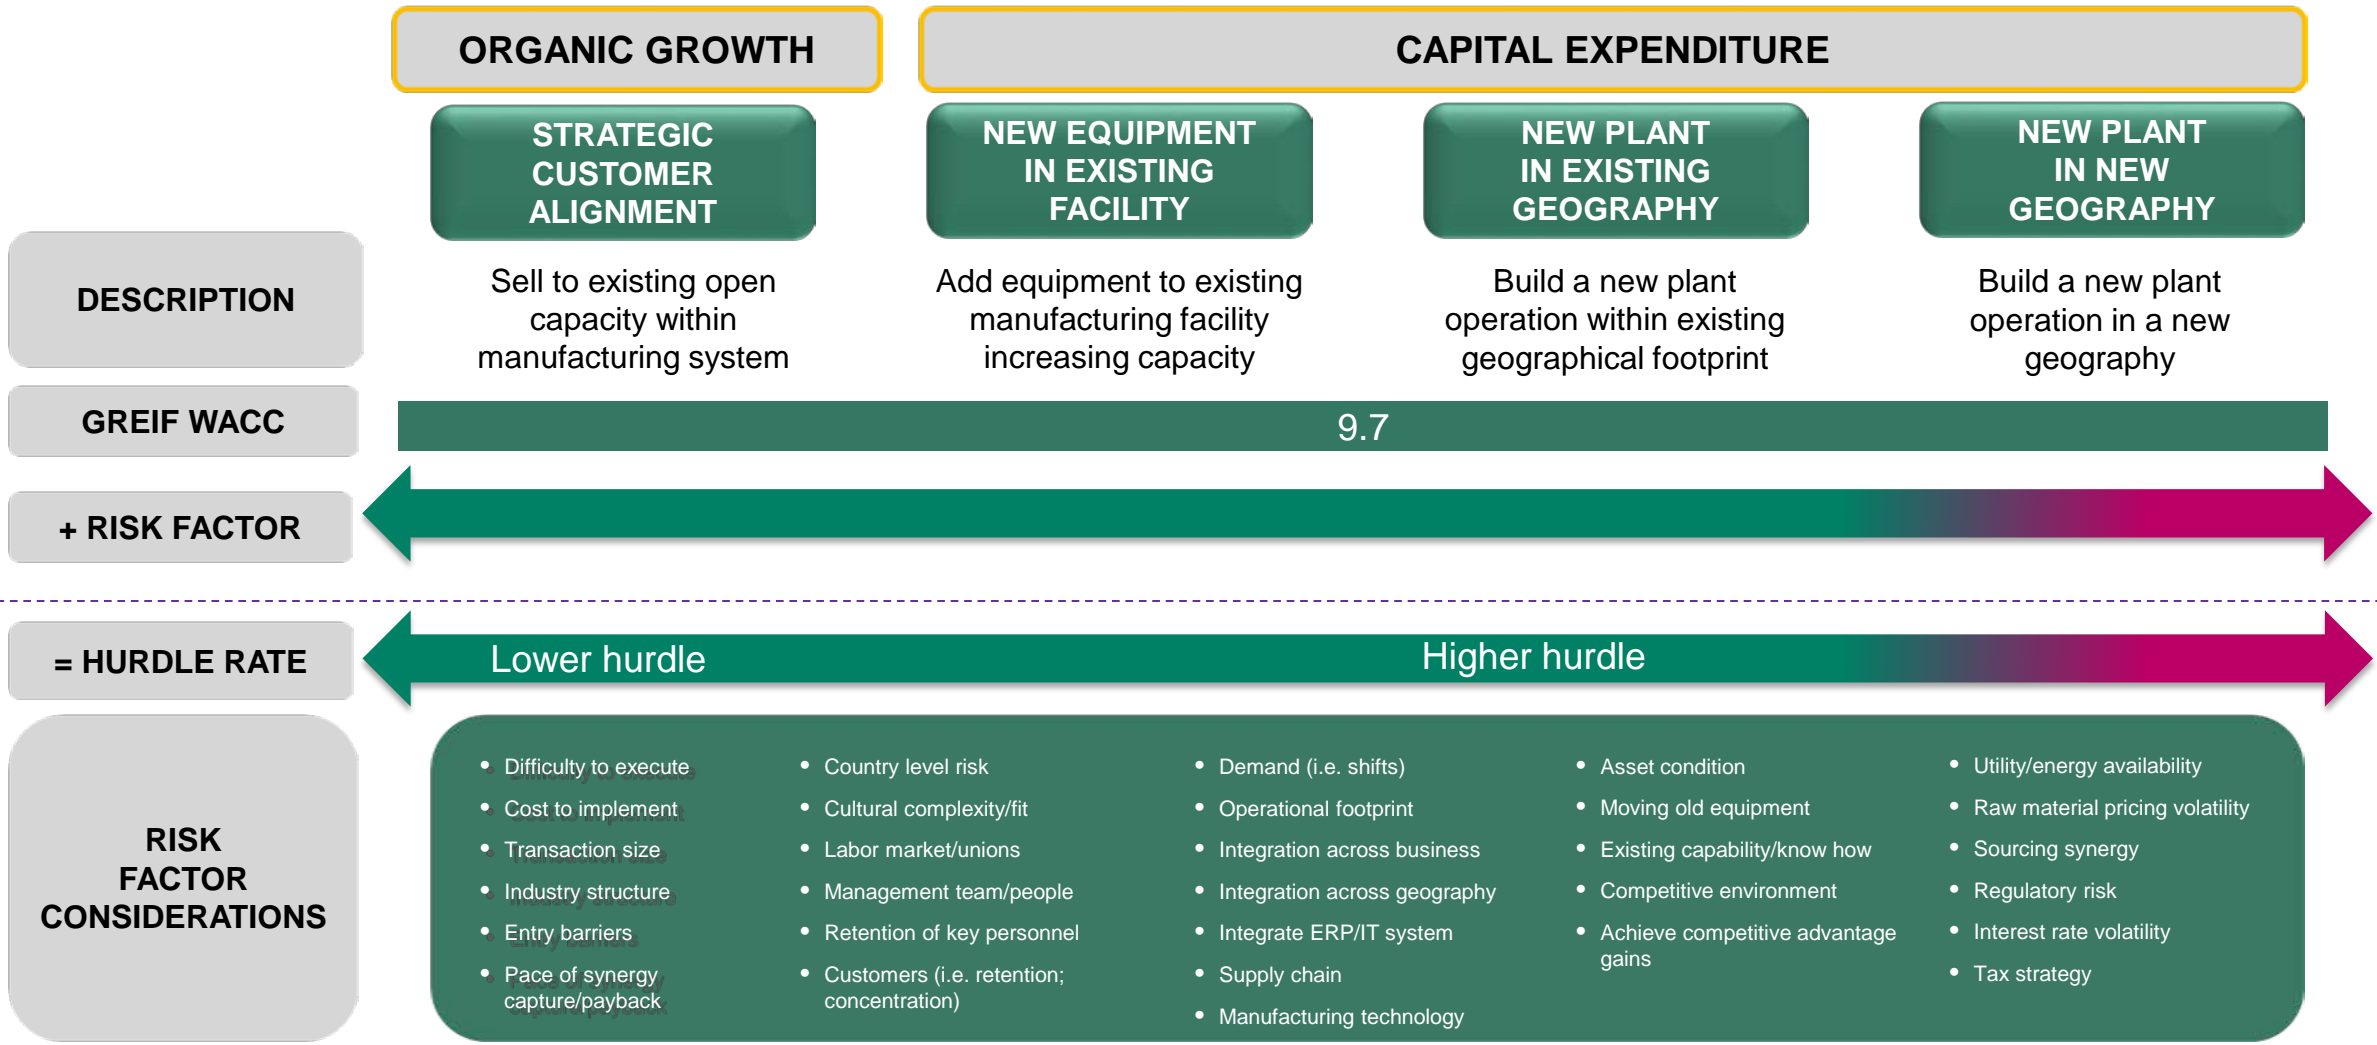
ORGANIC GROWTH

CAPITAL EXPENDITURE

STRATEGIC CUSTOMER ALIGNMENT

NEW EQUIPMENT IN EXISTING FACILITY

NEW PLANT IN EXISTING GEOGRAPHY

NEW PLANT IN NEW GEOGRAPHY

DESCRIPTION

Sell to existing open capacity within manufacturing system

Add equipment to existing manufacturing facility increasing capacity

Build a new plant operation within existing geographical footprint

Build a new plant operation in a new geography

GREIF WACC

9.7

+ RISK FACTOR

= HURDLE RATE

Lower hurdle

Higher hurdle

RISK FACTOR CONSIDERATIONS

- Difficulty to execute
- Cost to implement
- Transaction size
- Industry structure
- Entry barriers
- Pace of synergy capture/payback

- Country level risk
- Cultural complexity/fit
- Labor market/unions
- Management team/people
- Retention of key personnel
- Customers (i.e. retention; concentration)

- Demand (i.e. shifts)
- Operational footprint
- Integration across business
- Integration across geography
- Integrate ERP/IT system
- Supply chain
- Manufacturing technology

- Asset condition
- Moving old equipment
- Existing capability/know how
- Competitive environment
- Achieve competitive advantage gains

- Utility/energy availability
- Raw material pricing volatility
- Sourcing synergy
- Regulatory risk
- Interest rate volatility
- Tax strategy